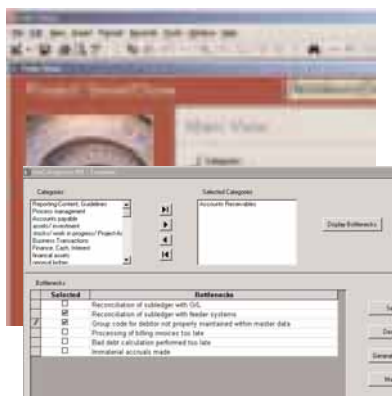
Categories

Reporting/Content, Guidelines
Process management
Accounts payable
assets/ investment
(stocks/ work in progress/ Project-A
Business Transactions
Finance, Cash, Interest
financial assets
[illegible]

Selected Categories

Accounts Receivables

Display Bottlenecks

Bottlenecks

| | Selected | Bottlenecks |
|---|---|---|
| | ☐ | Reconciliation of subledger with G/L |
| | ☑ | Reconciliation of subledger with feeder systems |
| ✓ | ☑ | Group code for debitor not properly maintained within master data |
| | ☐ | Processing of billing invoices too late |
| | ☐ | Bad debt calculation performed too late |
| | ☐ | Immaterial accruals made |

Main View